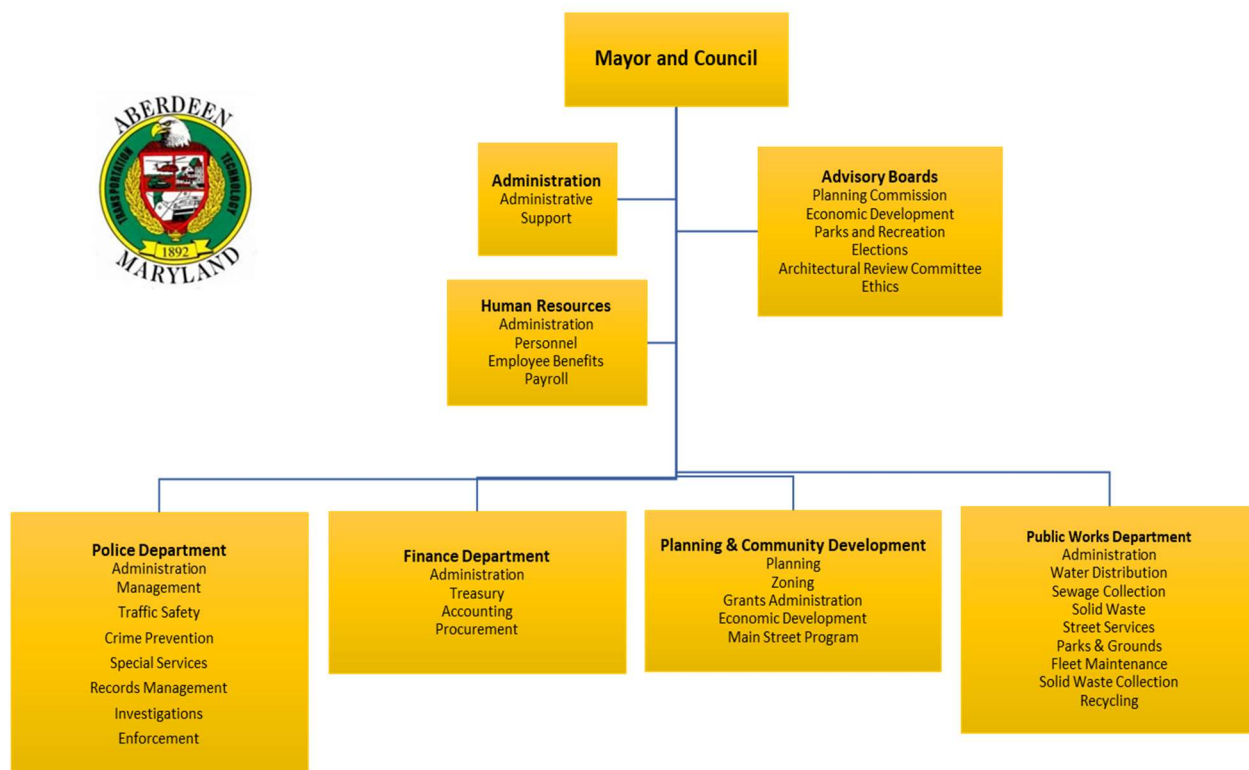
ABERDEEN
TRANSPORTATION
TECHNOLOGY
1892
MARYLAND

Mayor and Council

Administration
Administrative Support

Advisory Boards
Planning Commission
Economic Development
Parks and Recreation
Elections
Architectural Review Committee
Ethics

Human Resources
Administration
Personnel
Employee Benefits
Payroll

Police Department
Administration
Management
Traffic Safety
Crime Prevention
Special Services
Records Management
Investigations
Enforcement

Finance Department
Administration
Treasury
Accounting
Procurement

Planning & Community Development
Planning
Zoning
Grants Administration
Economic Development
Main Street Program

Public Works Department
Administration
Water Distribution
Sewage Collection
Solid Waste
Street Services
Parks & Grounds
Fleet Maintenance
Solid Waste Collection
Recycling